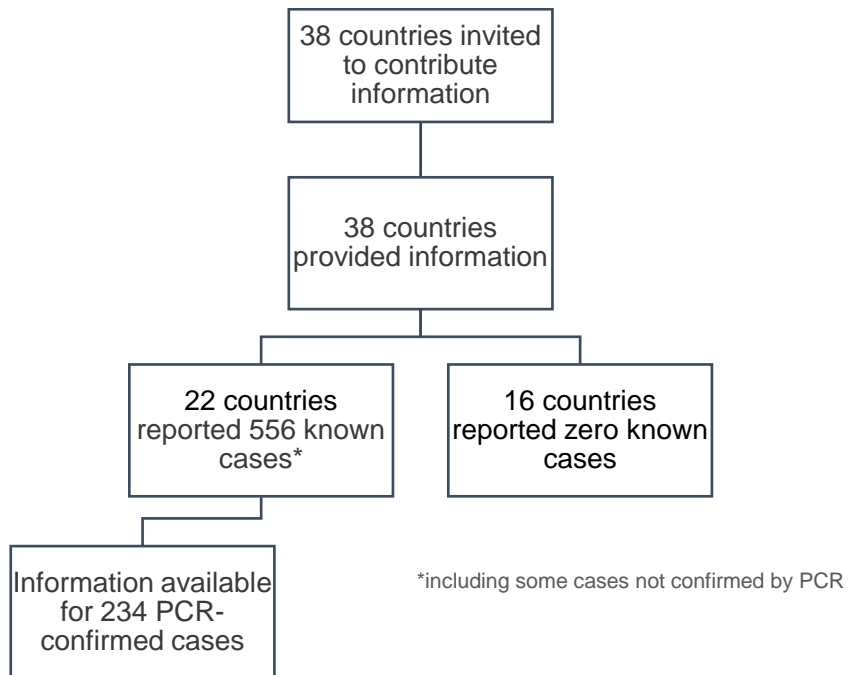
38 countries invited to contribute information

38 countries provided information

22 countries reported 556 known cases*

16 countries reported zero known cases

Information available for 234 PCR-confirmed cases

*including some cases not confirmed by PCR